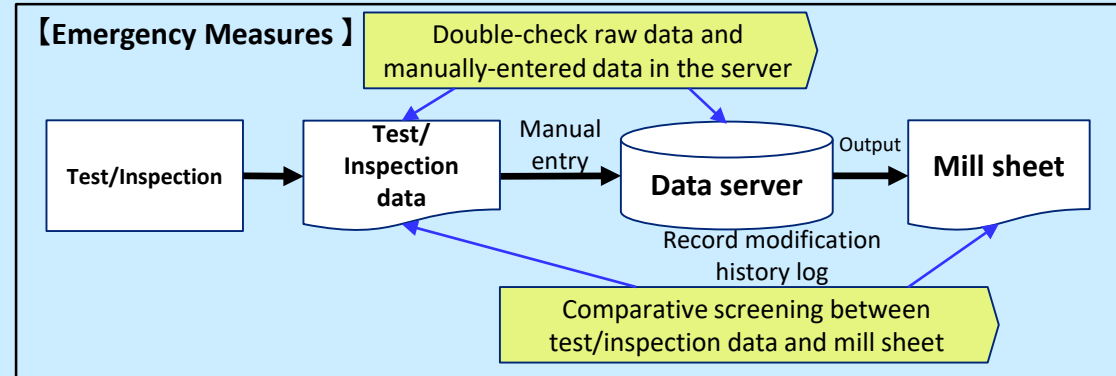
【Emergency Measures】

Double-check raw data and manually-entered data in the server

Test/Inspection

Test/ Inspection data

Manual entry

Data server

Output

Mill sheet

Record modification history log

Comparative screening between test/inspection data and mill sheet